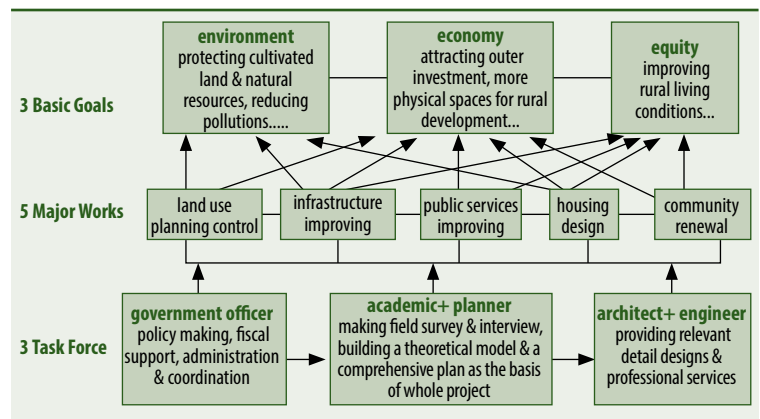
3 Basic Goals

environment
protecting cultivated land & natural resources, reducing pollutions.....

economy
attracting outer investment, more physical spaces for rural development...

equity
improving rural living conditions...

5 Major Works

land use planning control

infrastructure improving

public services improving

housing design

community renewal

3 Task Force

government officer
policy making, fiscal support, administration & coordination

academic+ planner
making field survey & interview, building a theoretical model & a comprehensive plan as the basis of whole project

architect+ engineer
providing relevant detail designs & professional services